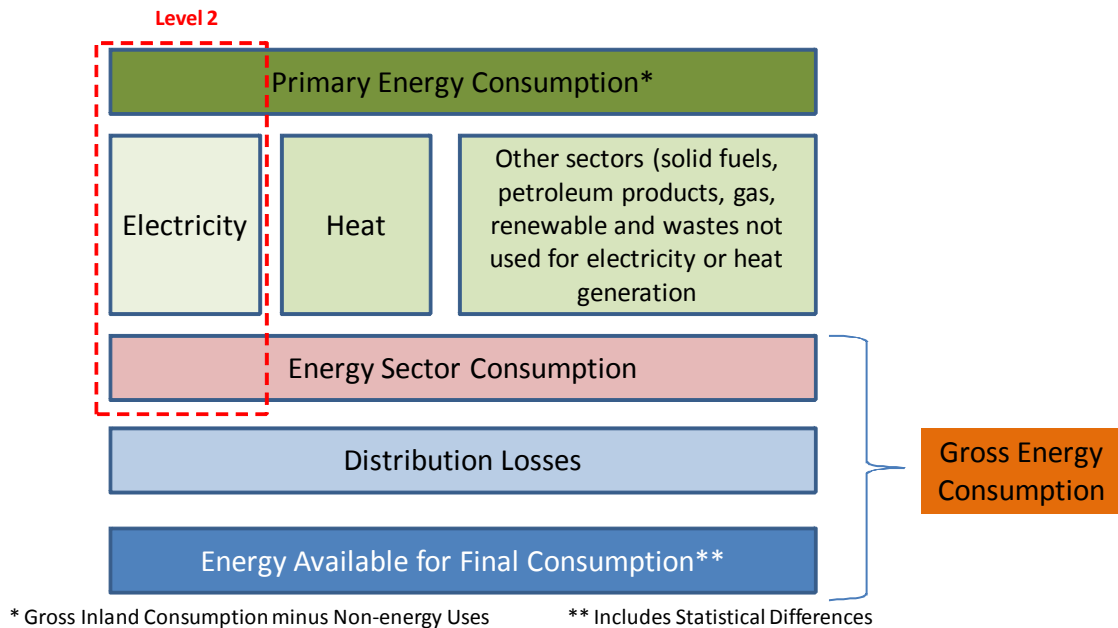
Level 2

Primary Energy Consumption*

Electricity

Heat

Other sectors (solid fuels, petroleum products, gas, renewable and wastes not used for electricity or heat generation

Energy Sector Consumption

Distribution Losses

Energy Available for Final Consumption**

Gross Energy Consumption

* Gross Inland Consumption minus Non-energy Uses

** Includes Statistical Differences